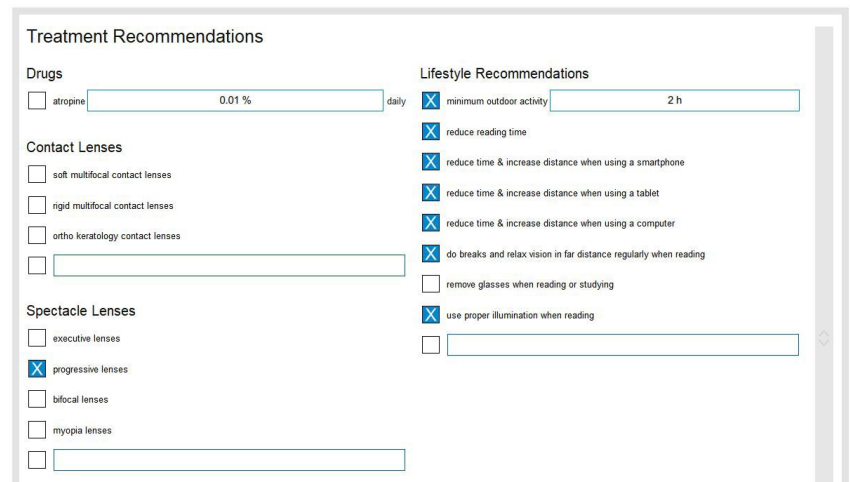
Treatment Recommendations

Drugs

atropine 0.01 % daily

Contact Lenses

soft multifocal contact lenses

rigid multifocal contact lenses

ortho keratology contact lenses

Spectacle Lenses

executive lenses

X progressive lenses

bifocal lenses

myopia lenses

Lifestyle Recommendations

X minimum outdoor activity 2 h

X reduce reading time

X reduce time & increase distance when using a smartphone

X reduce time & increase distance when using a tablet

X reduce time & increase distance when using a computer

X do breaks and relax vision in far distance regularly when reading

remove glasses when reading or studying

X use proper illumination when reading